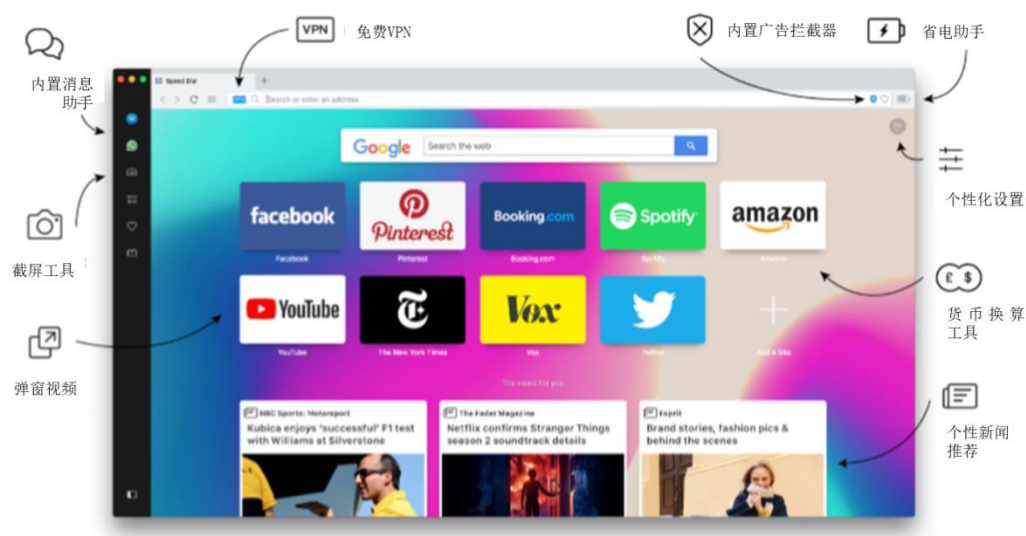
VPN 免费VPN

内置广告拦截器

省电助手

内置消息助手

Speed Dial

Search or enter an address

Google

Search the web

个性化设置

facebook
Facebook

Pinterest
Pinterest

Booking.com
Booking.com

Spotify
Spotify

amazon
Amazon

截屏工具

YouTube
YouTube

The New York Times

Vox
Vox

Twitter

Add a Site

货币换算工具

弹窗视频

The news for you

NBC Sports: Motorsport
Kubica enjoys 'successful' F1 test with Williams at Silverstone

The Fader Magazine
Netflix confirms Stranger Things season 2 soundtrack details

Esprit
Brand stories, fashion pics & behind the scenes

个性新闻推荐